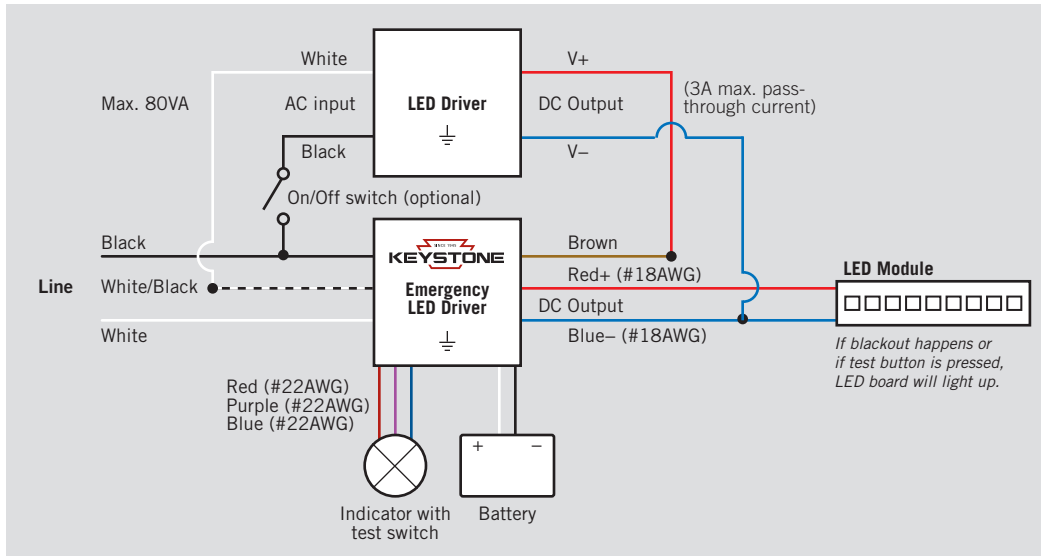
White

Max. 80VA

AC input

LED Driver

DC Output

V+

(3A max. pass-through current)

Black

V–

On/Off switch (optional)

Black

KEYSTONE

Brown

Line

White/Black

Emergency LED Driver

Red+ (#18AWG)

LED Module

DC Output

White

Blue– (#18AWG)

If blackout happens or if test button is pressed, LED board will light up.

Red (#22AWG)
Purple (#22AWG)
Blue (#22AWG)

+ –

Indicator with test switch

Battery